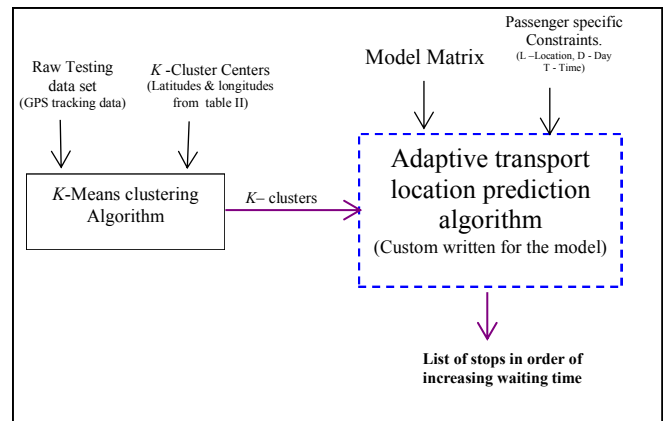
Raw Testing data set
(GPS tracking data)

$K$ -Cluster Centers
(Latitudes & longitudes from table II)

Model Matrix

Passenger specific Constraints.
(L –Location, D - Day
T - Time)

$K$-Means clustering Algorithm

$K$– clusters

Adaptive transport location prediction algorithm
(Custom written for the model)

List of stops in order of increasing waiting time